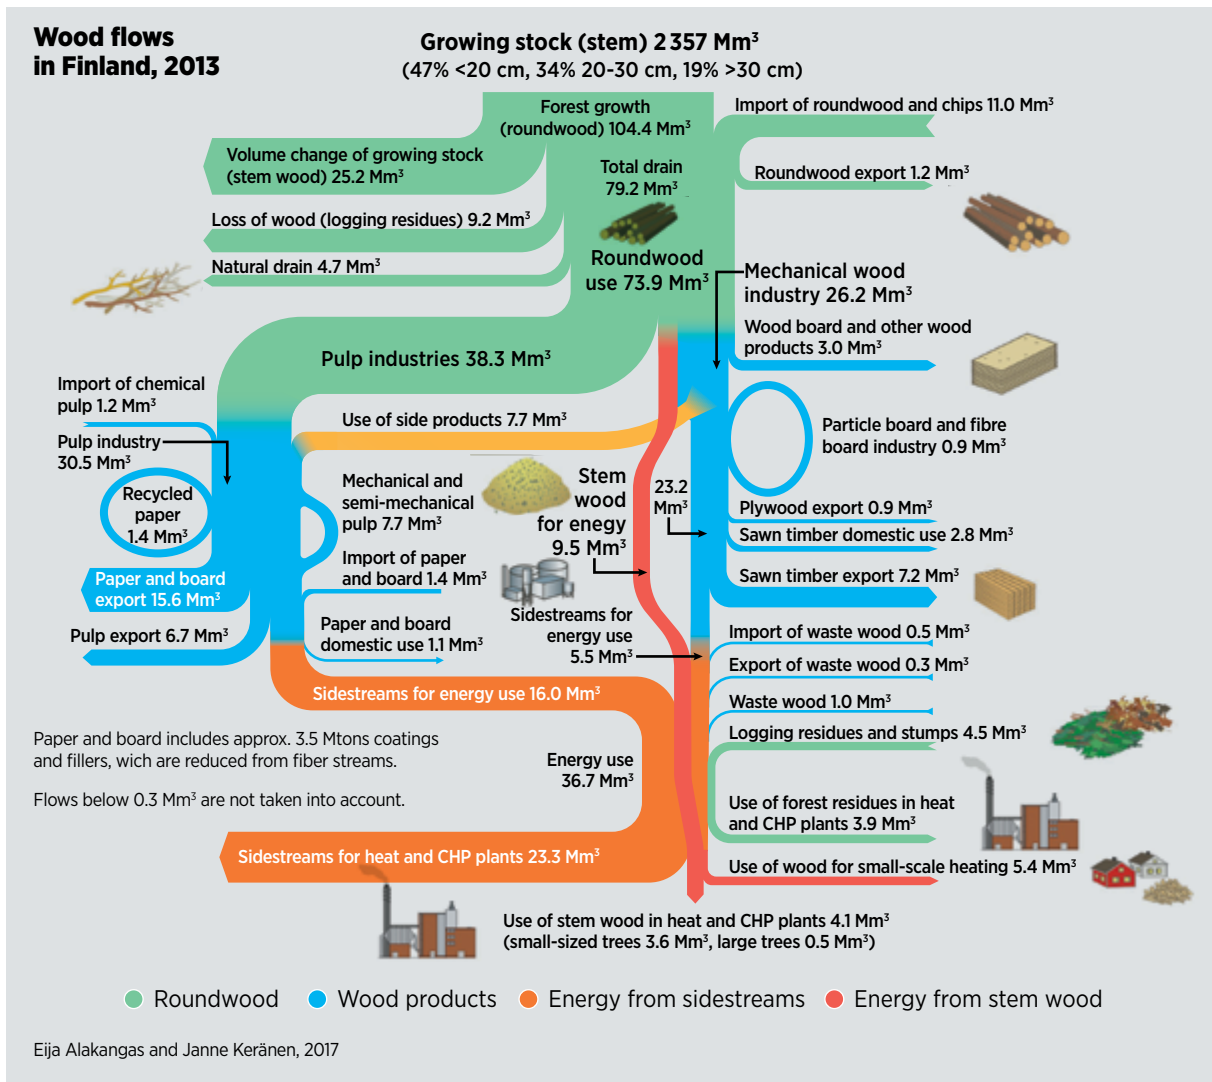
Wood flows in Finland, 2013

Growing stock (stem) 2 357 Mm$^3$
(47% <20 cm, 34% 20-30 cm, 19% >30 cm)

Forest growth (roundwood) 104.4 Mm$^3$

Import of roundwood and chips 11.0 Mm$^3$

Volume change of growing stock (stem wood) 25.2 Mm$^3$

Total drain 79.2 Mm$^3$

Roundwood export 1.2 Mm$^3$

Loss of wood (logging residues) 9.2 Mm$^3$

Natural drain 4.7 Mm$^3$

Roundwood use 73.9 Mm$^3$

Mechanical wood industry 26.2 Mm$^3$

Wood board and other wood products 3.0 Mm$^3$

Pulp industries 38.3 Mm$^3$

Import of chemical pulp 1.2 Mm$^3$

Use of side products 7.7 Mm$^3$

Particle board and fibre board industry 0.9 Mm$^3$

Pulp industry 30.5 Mm$^3$

Mechanical and semi-mechanical pulp 7.7 Mm$^3$

Stem wood for enegy 9.5 Mm$^3$

23.2 Mm$^3$

Recycled paper 1.4 Mm$^3$

Plywood export 0.9 Mm$^3$

Sawn timber domestic use 2.8 Mm$^3$

Import of paper and board 1.4 Mm$^3$

Paper and board export 15.6 Mm$^3$

Sawn timber export 7.2 Mm$^3$

Sidestreams for energy use 5.5 Mm$^3$

Paper and board domestic use 1.1 Mm$^3$

Pulp export 6.7 Mm$^3$

Import of waste wood 0.5 Mm$^3$

Export of waste wood 0.3 Mm$^3$

Sidestreams for energy use 16.0 Mm$^3$

Waste wood 1.0 Mm$^3$

Logging residues and stumps 4.5 Mm$^3$

Paper and board includes approx. 3.5 Mtons coatings and fillers, wich are reduced from fiber streams.

Flows below 0.3 Mm$^3$ are not taken into account.

Energy use 36.7 Mm$^3$

Use of forest residues in heat and CHP plants 3.9 Mm$^3$

Sidestreams for heat and CHP plants 23.3 Mm$^3$

Use of wood for small-scale heating 5.4 Mm$^3$

Use of stem wood in heat and CHP plants 4.1 Mm$^3$ (small-sized trees 3.6 Mm$^3$, large trees 0.5 Mm$^3$)

Roundwood Wood products Energy from sidestreams Energy from stem wood

Eija Alakangas and Janne Keränen, 2017